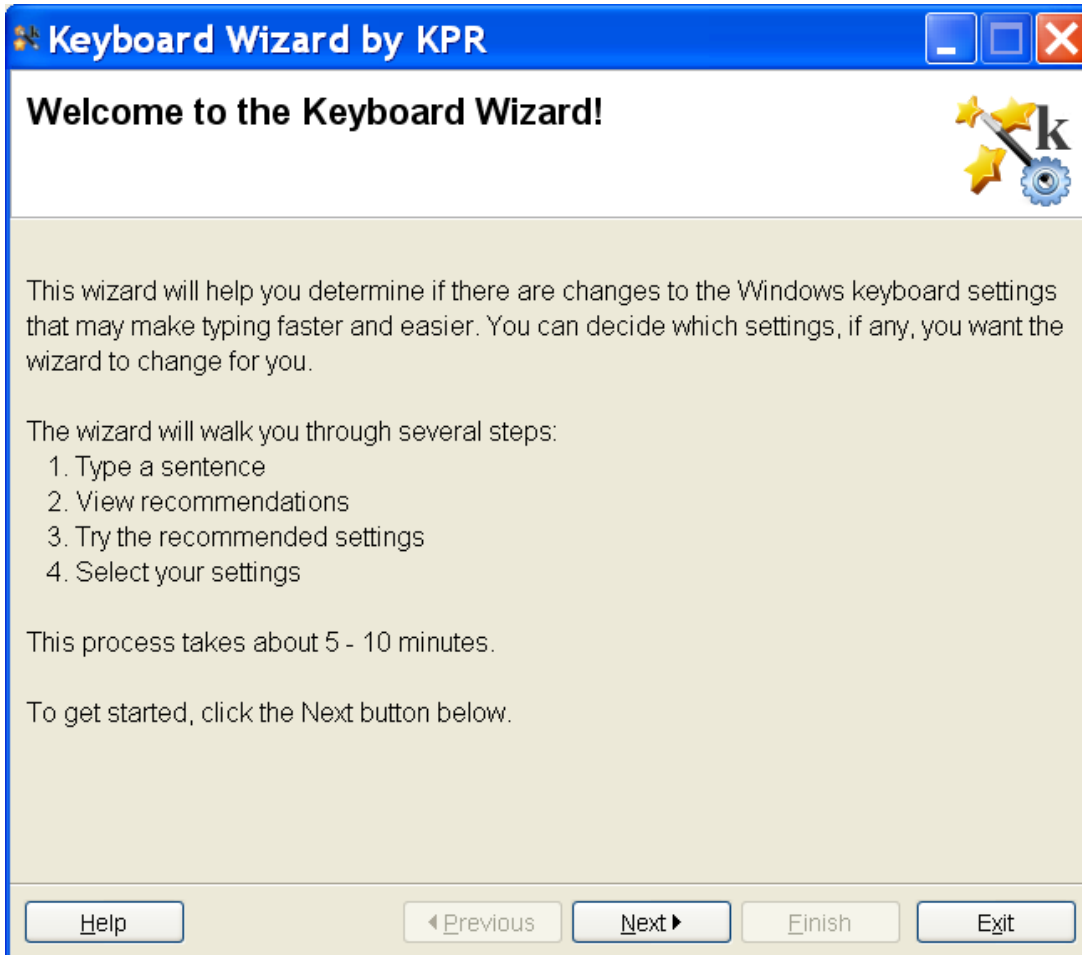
Keyboard Wizard by KPR

Welcome to the Keyboard Wizard!

k

This wizard will help you determine if there are changes to the Windows keyboard settings that may make typing faster and easier. You can decide which settings, if any, you want the wizard to change for you.

The wizard will walk you through several steps:
1. Type a sentence
2. View recommendations
3. Try the recommended settings
4. Select your settings

This process takes about 5 - 10 minutes.

To get started, click the Next button below.

Help | Previous | Next | Finish | Exit